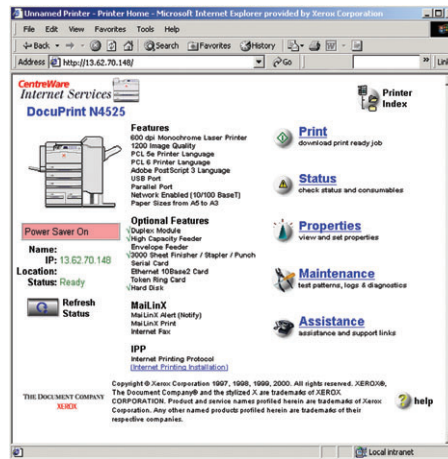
Unnamed Printer - Printer Home - Microsoft Internet Explorer provided by Xerox Corporation

File Edit View Favorites Tools Help

Back Search Favorites History

Address http://13.62.70.148/ Go Lin

CentreWare Internet Services

Printer Index

DocuPrint N4525

Features
600 dpi Monochrome Laser Printer
1200 Image Quality
PCL 5e Printer Language
PCL 6 Printer Language
Adobe PostScript 3 Language
USB Port
Parallel Port
Network Enabled (10/100 BaseT)
Paper Sizes from A5 to A3

Optional Features
Duplex Module
High Capacity Feeder
Envelope Feeder
3000 Sheet Finisher / Stapler / Punch
Serial Card
Ethernet 10Base2 Card
Token Ring Card
Hard Disk

MaiLinX
MaiLinX Alert (Notify)
MaiLinX Print
Internet Fax

IPP
Internet Printing Protocol
(Internet Printing Installation)

Power Saver On

Name:
IP: 13.62.70.148
Location:
Status: Ready

Refresh Status

Print
download print ready job

Status
check status and consumables

Properties
view and set properties

Maintenance
test patterns, logs & diagnostics

Assistance
assistance and support links

THE DOCUMENT COMPANY XEROX

Copyright © Xerox Corporation 1997, 1998, 1999, 2000. All rights reserved. XEROX®, The Document Company® and the stylized X are trademarks of XEROX CORPORATION. Product and service names profiled herein are trademarks of Xerox Corporation. Any other named products profiled herein are trademarks of their respective companies.

help

Local intranet